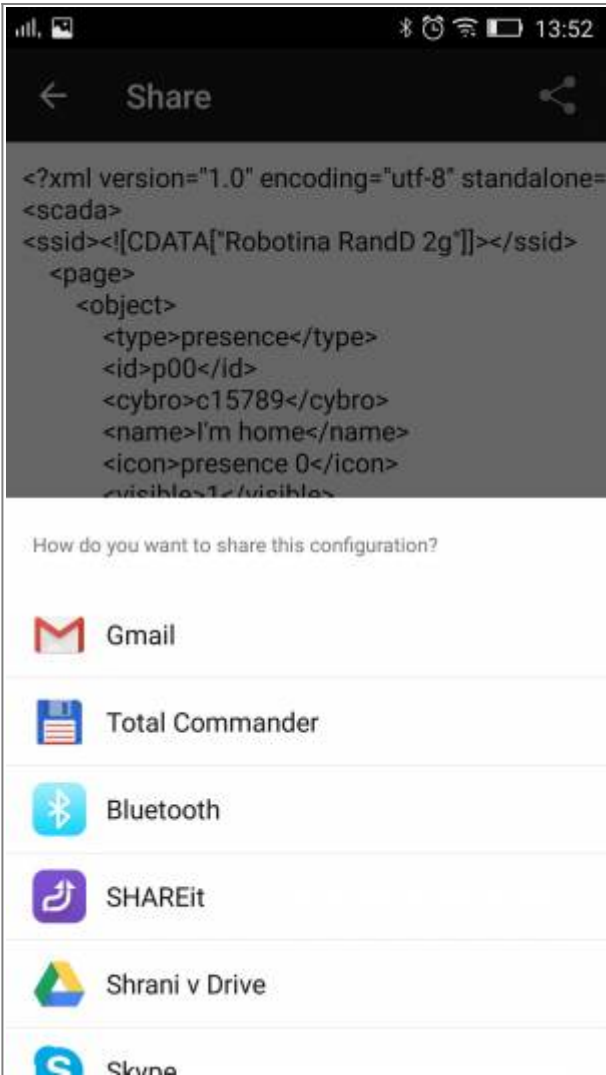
13:52

Share

<?xml version="1.0" encoding="utf-8" standalone=
<scada>
<ssid><![CDATA["Robotina RandD 2g"]]></ssid>
<page>
<object>
<type>presence</type>
<id>p00</id>
<cybro>c15789</cybro>
<name>I'm home</name>
<icon>presence 0</icon>
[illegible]

How do you want to share this configuration?

Gmail

Total Commander

Bluetooth

SHAREit

Shrani v Drive

Skype